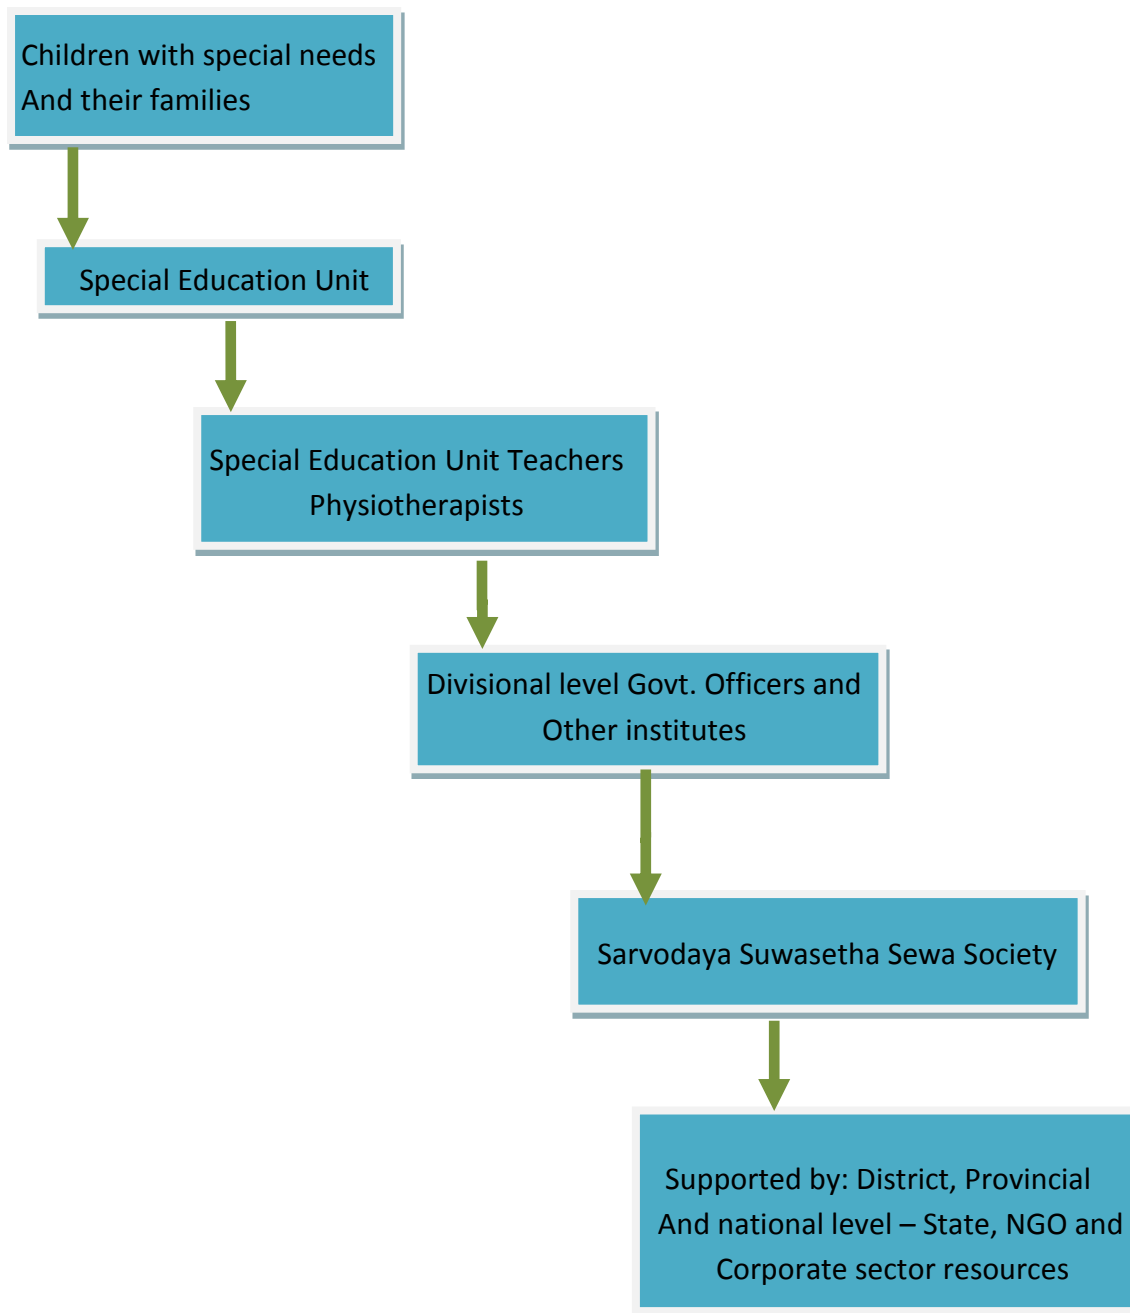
Children with special needs
And their families

Special Education Unit

Special Education Unit Teachers
Physiotherapists

Divisional level Govt. Officers and
Other institutes

Sarvodaya Suwasetha Sewa Society

Supported by: District, Provincial
And national level – State, NGO and
Corporate sector resources